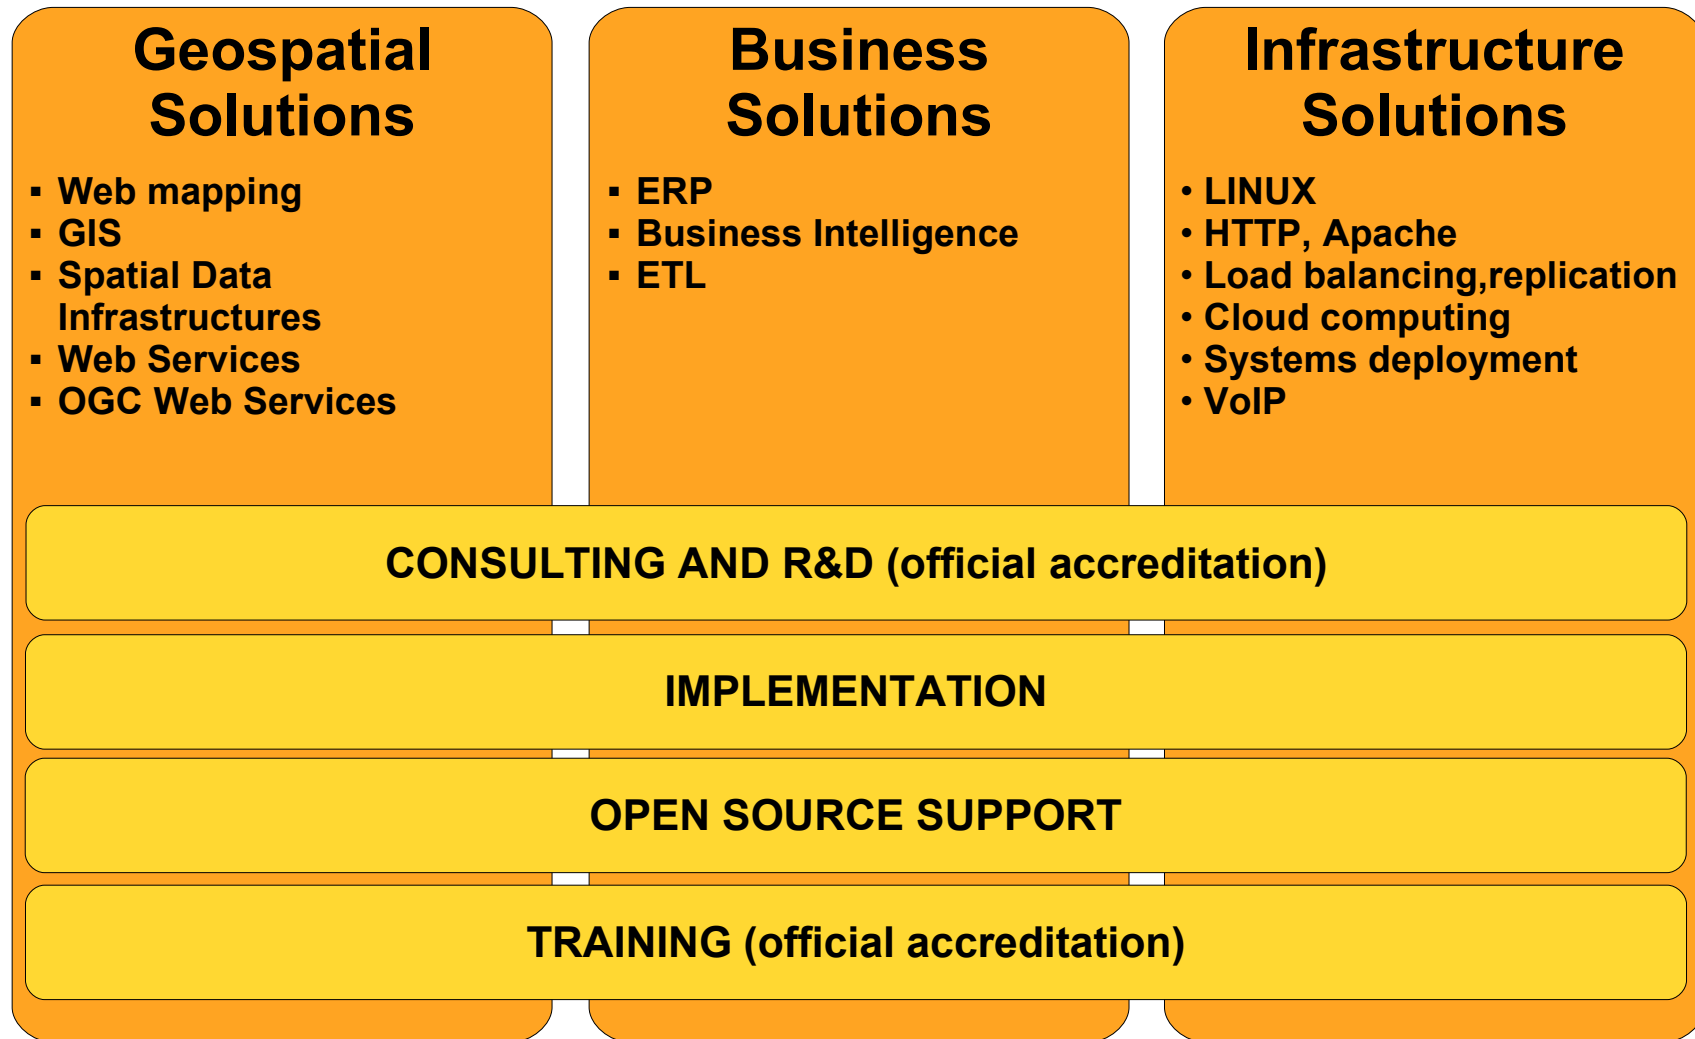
Geospatial Solutions

- Web mapping
- GIS
- Spatial Data Infrastructures
- Web Services
- OGC Web Services

Business Solutions

- ERP
- Business Intelligence
- ETL

Infrastructure Solutions

- LINUX
- HTTP, Apache
- Load balancing,replication
- Cloud computing
- Systems deployment
- VoIP

CONSULTING AND R&D (official accreditation)

IMPLEMENTATION

OPEN SOURCE SUPPORT

TRAINING (official accreditation)